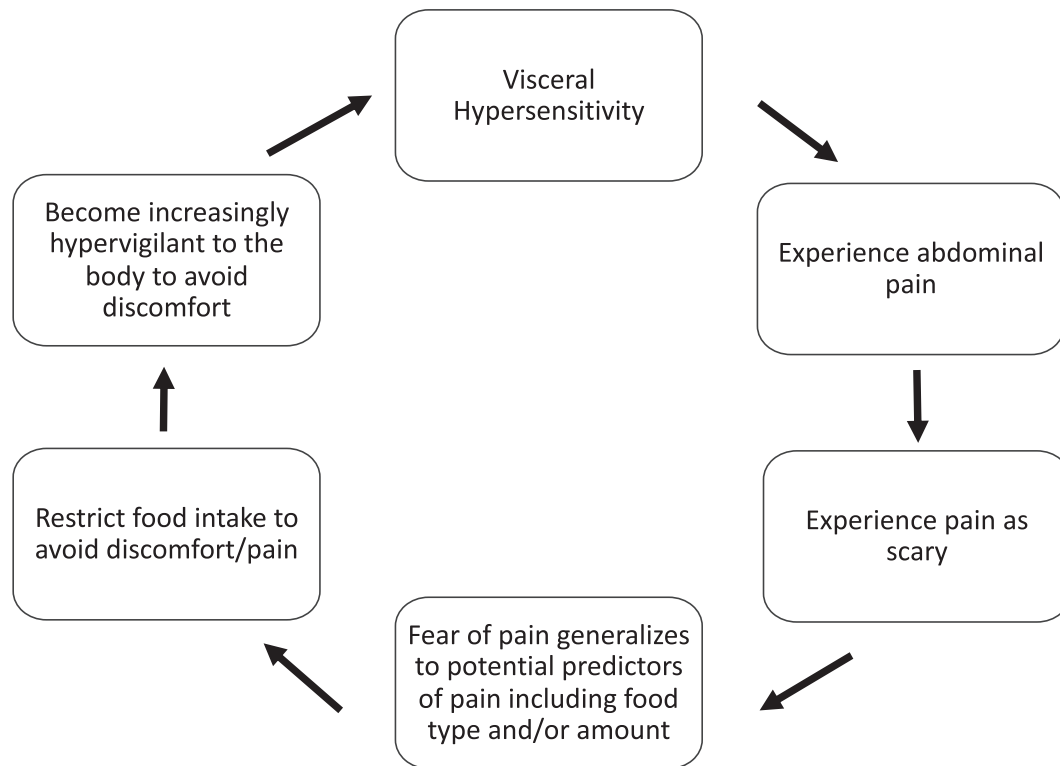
Visceral Hypersensitivity

Experience abdominal pain

Experience pain as scary

Fear of pain generalizes to potential predictors of pain including food type and/or amount

Restrict food intake to avoid discomfort/pain

Become increasingly hypervigilant to the body to avoid discomfort